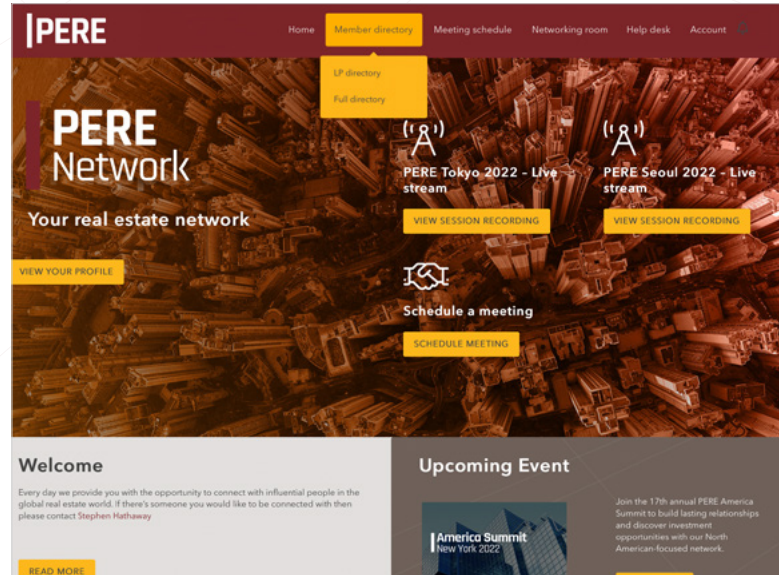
PERE

Home Member directory Meeting schedule Networking room Help desk Account

LP directory

Full directory

PERE Network

Your real estate network

VIEW YOUR PROFILE

PERE Tokyo 2022 - Live stream

VIEW SESSION RECORDING

PERE Seoul 2022 - Live stream

VIEW SESSION RECORDING

Schedule a meeting

SCHEDULE MEETING

Welcome

Every day we provide you with the opportunity to connect with influential people in the global real estate world. If there's someone you would like to be connected with then please contact Stephen Hathaway

READ MORE

Upcoming Event

America Summit New York 2022

Join the 17th annual PERE America Summit to build lasting relationships and discover investment opportunities with our North American-focused network.